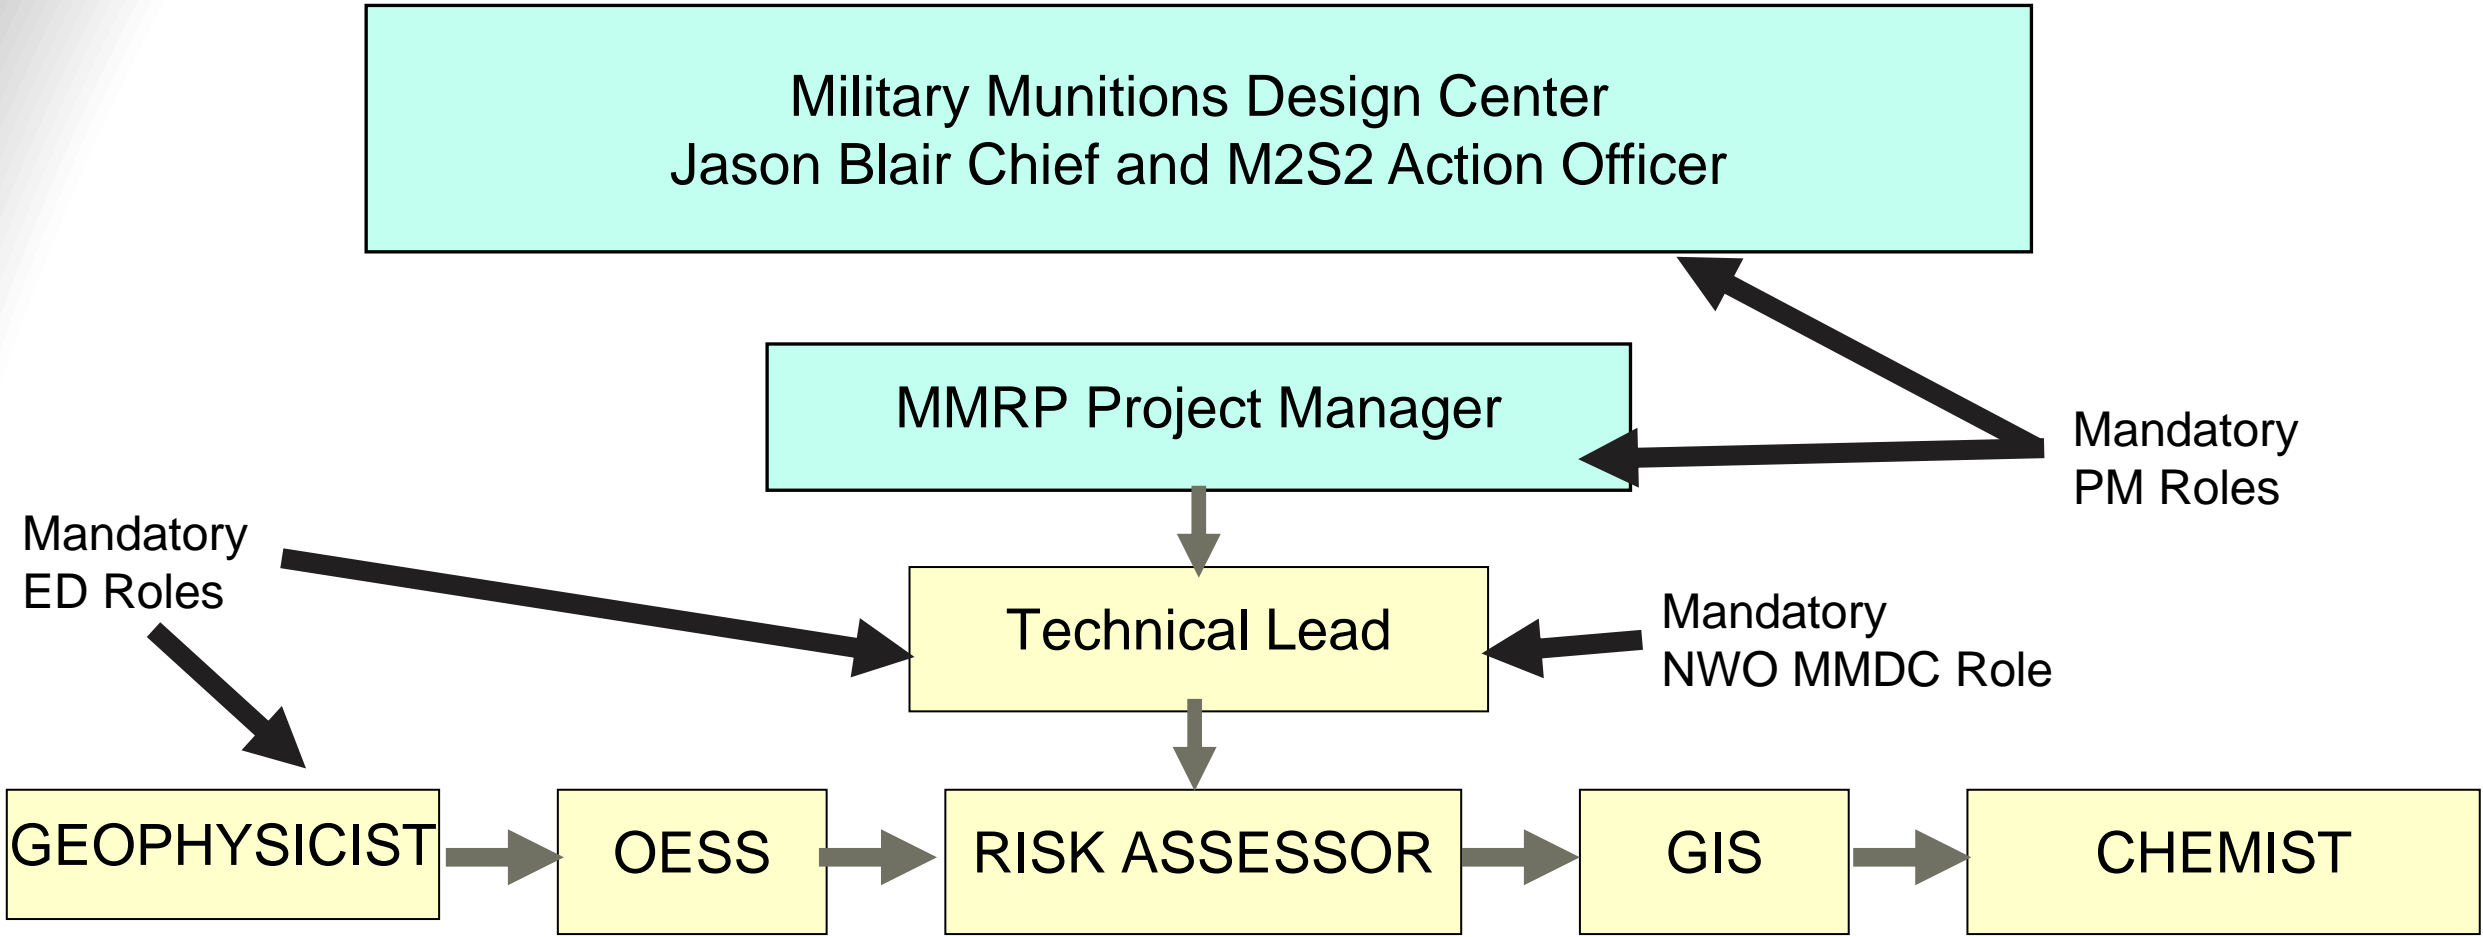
Military Munitions Design Center
Jason Blair Chief and M2S2 Action Officer

MMRP Project Manager

Mandatory
PM Roles

Mandatory
ED Roles

Technical Lead

Mandatory
NWO MMDC Role

GEOPHYSICIST

OESS

RISK ASSESSOR

GIS

CHEMIST